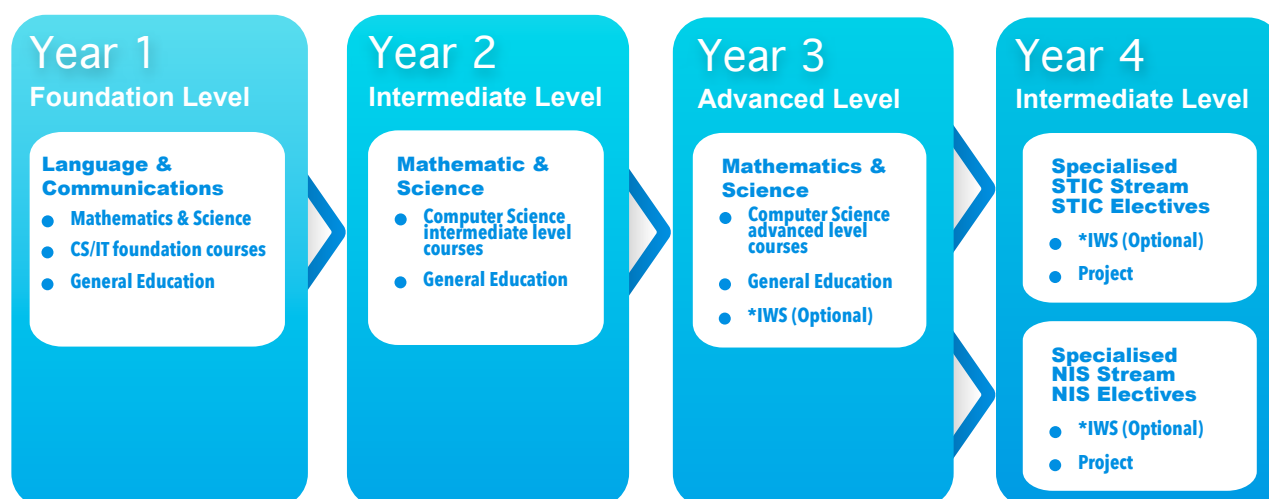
Year 1
Foundation Level

Language & Communications
- Mathematics & Science
- CS/IT foundation courses
- General Education

Year 2
Intermediate Level

Mathematic & Science
- Computer Science intermediate level courses
- General Education

Year 3
Advanced Level

Mathematics & Science
- Computer Science advanced level courses
- General Education
- *IWS (Optional)

Year 4
Intermediate Level

Specialised STIC Stream STIC Electives
- *IWS (Optional)
- Project

Specialised NIS Stream NIS Electives
- *IWS (Optional)
- Project